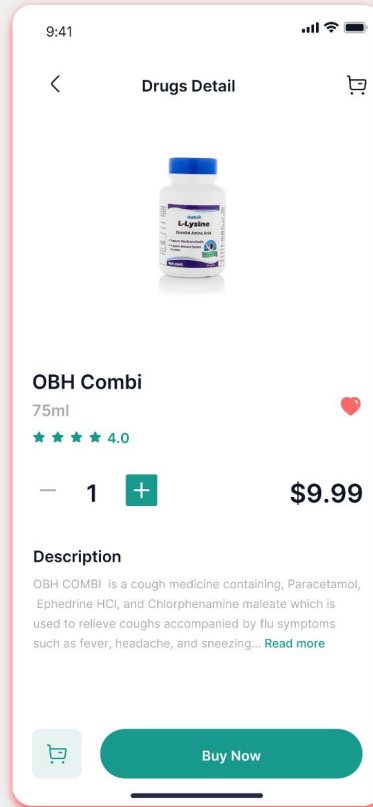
9:41

Drugs Detail

HealthKart
L-Lysine
Essential Amino Acid

OBH Combi
75ml
4.0

— 1 +
$9.99

Description
OBH COMBI is a cough medicine containing, Paracetamol, Ephedrine HCl, and Chlorphenamine maleate which is used to relieve coughs accompanied by flu symptoms such as fever, headache, and sneezing... Read more

Buy Now